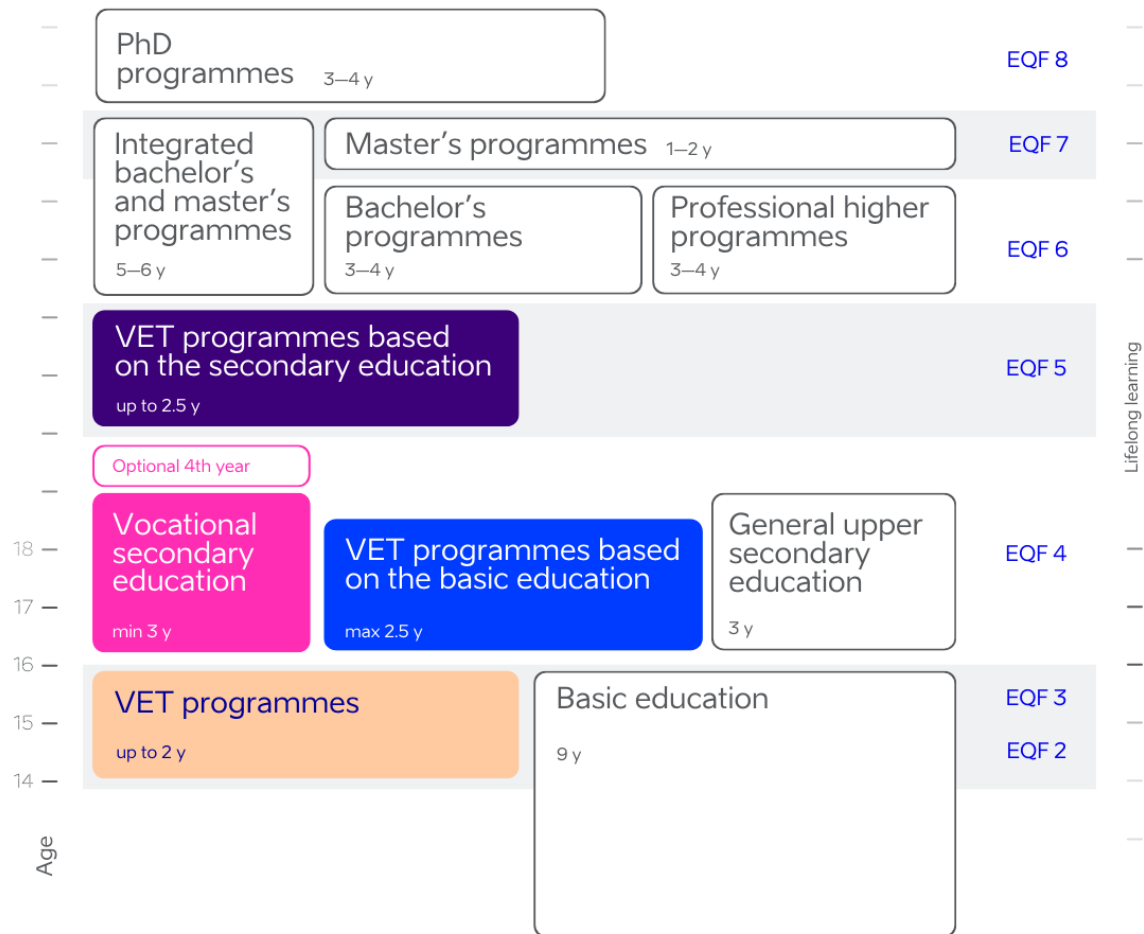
PhD programmes 3—4 y

EQF 8

Integrated bachelor's and master's programmes 5—6 y

Master's programmes 1—2 y

EQF 7

Bachelor's programmes 3—4 y

Professional higher programmes 3—4 y

EQF 6

VET programmes based on the secondary education up to 2.5 y

EQF 5

Lifelong learning

Optional 4th year

Vocational secondary education min 3 y

VET programmes based on the basic education max 2.5 y

General upper secondary education 3 y

EQF 4

VET programmes up to 2 y

Basic education 9 y

EQF 3

EQF 2

18
17
16
15
14
Age